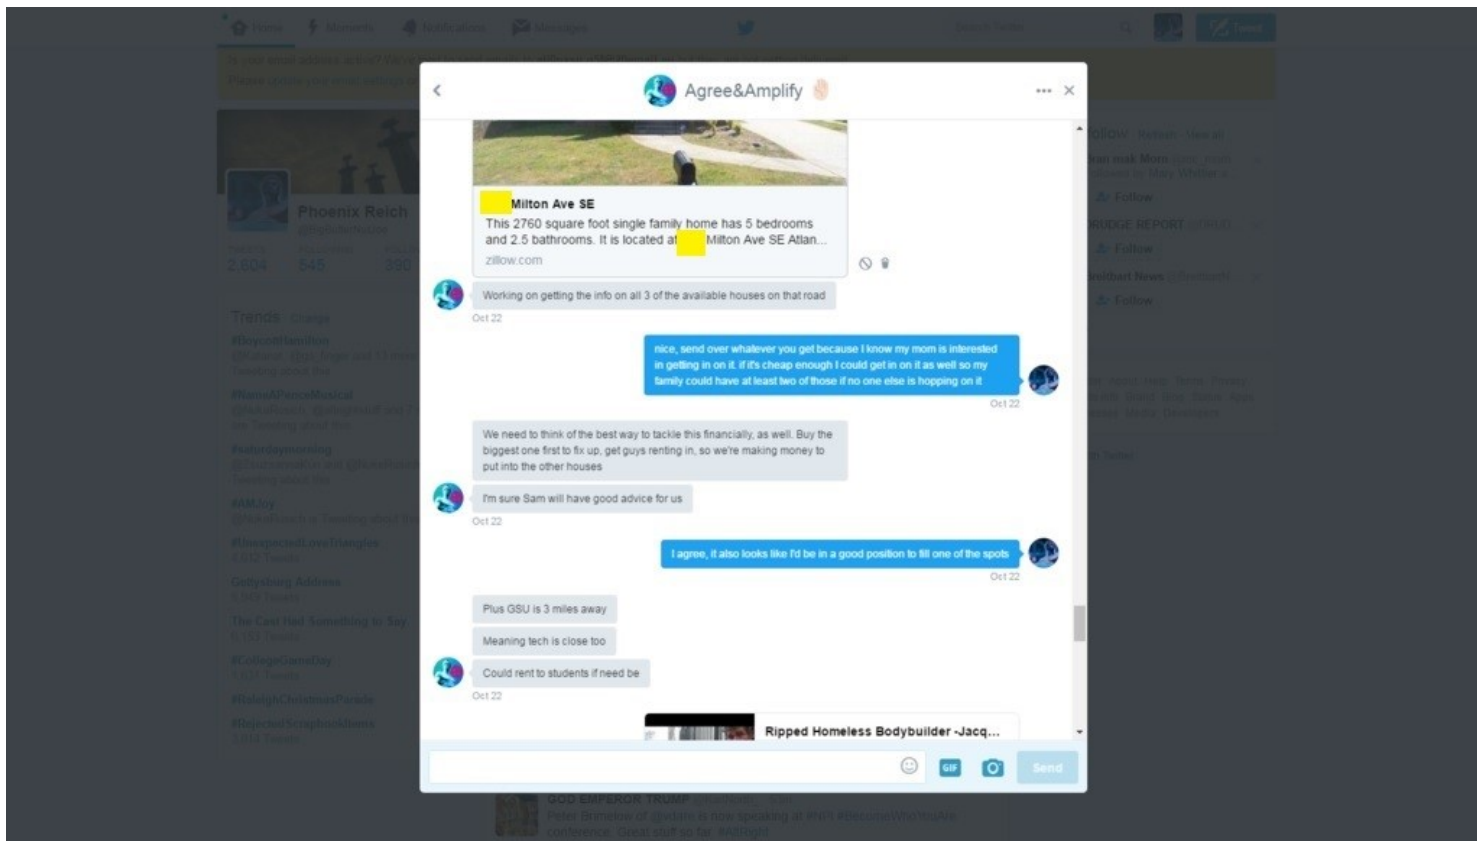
Agree&Amplify

Milton Ave SE
This 2760 square foot single family home has 5 bedrooms and 2.5 bathrooms. It is located at Milton Ave SE Atlan...
zillow.com

Working on getting the info on all 3 of the available houses on that road
Oct 22

nice, send over whatever you get because I know my mom is interested in getting in on it. if it's cheap enough I could get in on it as well so my family could have at least two of those if no one else is hopping on it
Oct 22

We need to think of the best way to tackle this financially, as well. Buy the biggest one first to fix up, get guys renting in, so we're making money to put into the other houses

I'm sure Sam will have good advice for us
Oct 22

I agree, it also looks like I'd be in a good position to fill one of the spots
Oct 22

Plus GSU is 3 miles away

Meaning tech is close too

Could rent to students if need be
Oct 22

Ripped Homeless Bodybuilder -Jacq...

GIF
Send